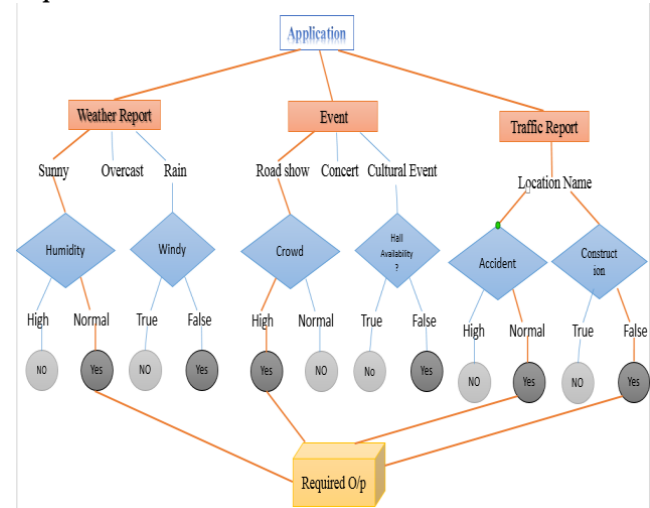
Application

Weather Report

Event

Traffic Report

Sunny

Overcast

Rain

Road show

Concert

Cultural Event

Location Name

Humidity

Windy

Crowd

Hall Availability ?

Accident

Construction

High

Normal

True

False

High

Normal

True

False

High

Normal

True

False

NO

Yes

NO

Yes

Yes

NO

No

Yes

NO

Yes

NO

Yes

Required O/p